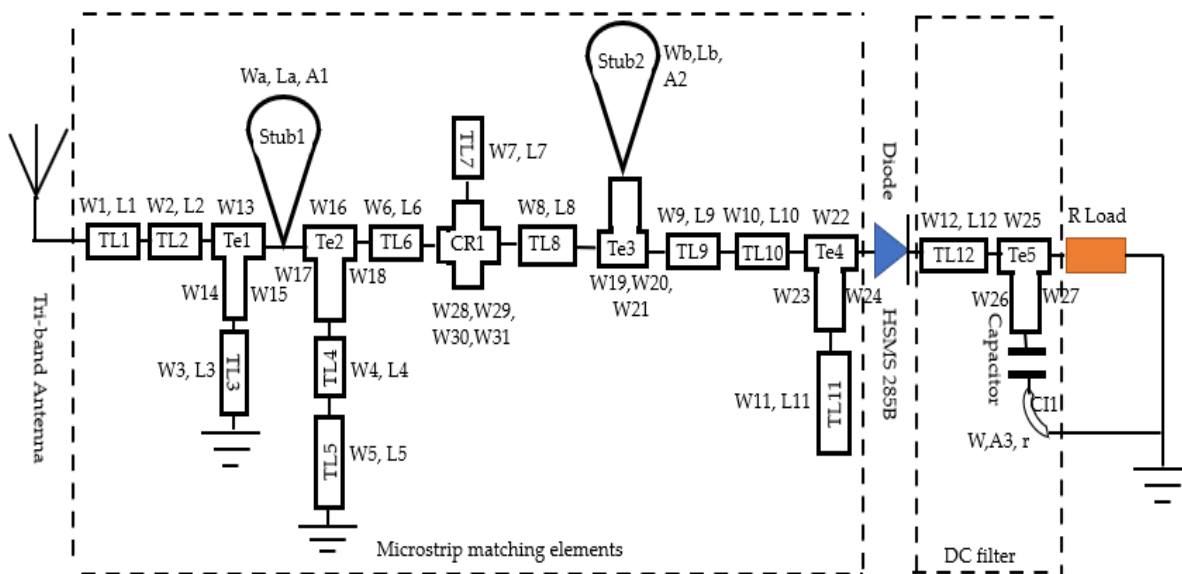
Tri-band Antenna

W1, L1 TL1
W2, L2 TL2
Wa, La, A1
Stub1
W13 Te1
W14 W15
W3, L3 TL3
W17
W16 Te2
W18
TL4 W4, L4
TL5 W5, L5
W6, L6 TL6
TL7 W7, L7
CR1
W28,W29, W30,W31
W8, L8 TL8
Stub2 Wb,Lb, A2
Te3
W19,W20, W21
W9, L9 TL9
W10, L10 TL10
W22 Te4
W23 W24
W11, L11 TL11
Microstrip matching elements

Diode
HSMS 285B

W12, L12 TL12
W25 Te5
W26 W27
Capacitor
Cl1
W,A3, r
R Load
DC filter